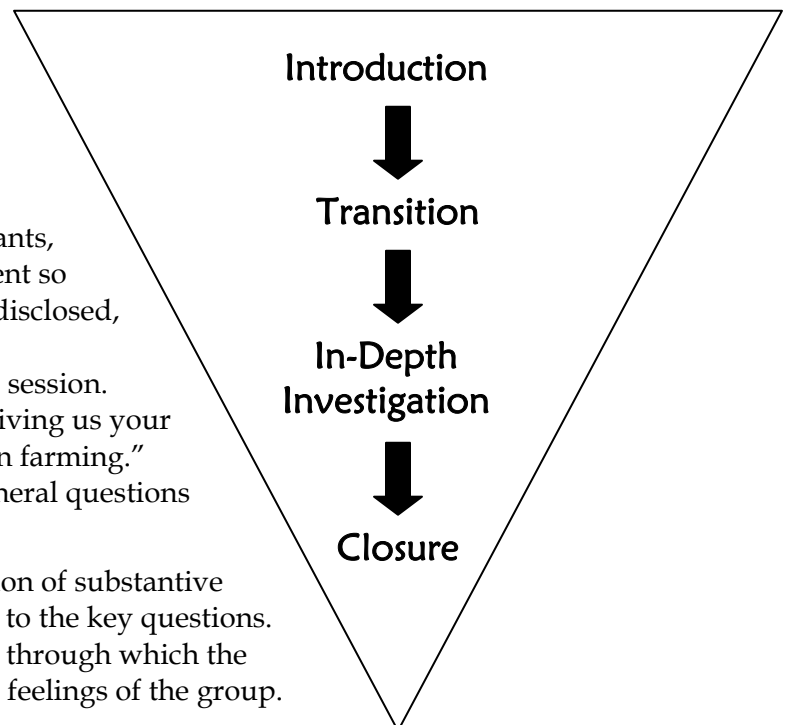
Introduction

Transition

In-Depth Investigation

Closure

ants, ent so disclosed,

session. iving us your n farming." neral questions

on of substantive to the key questions. through which the feelings of the group.